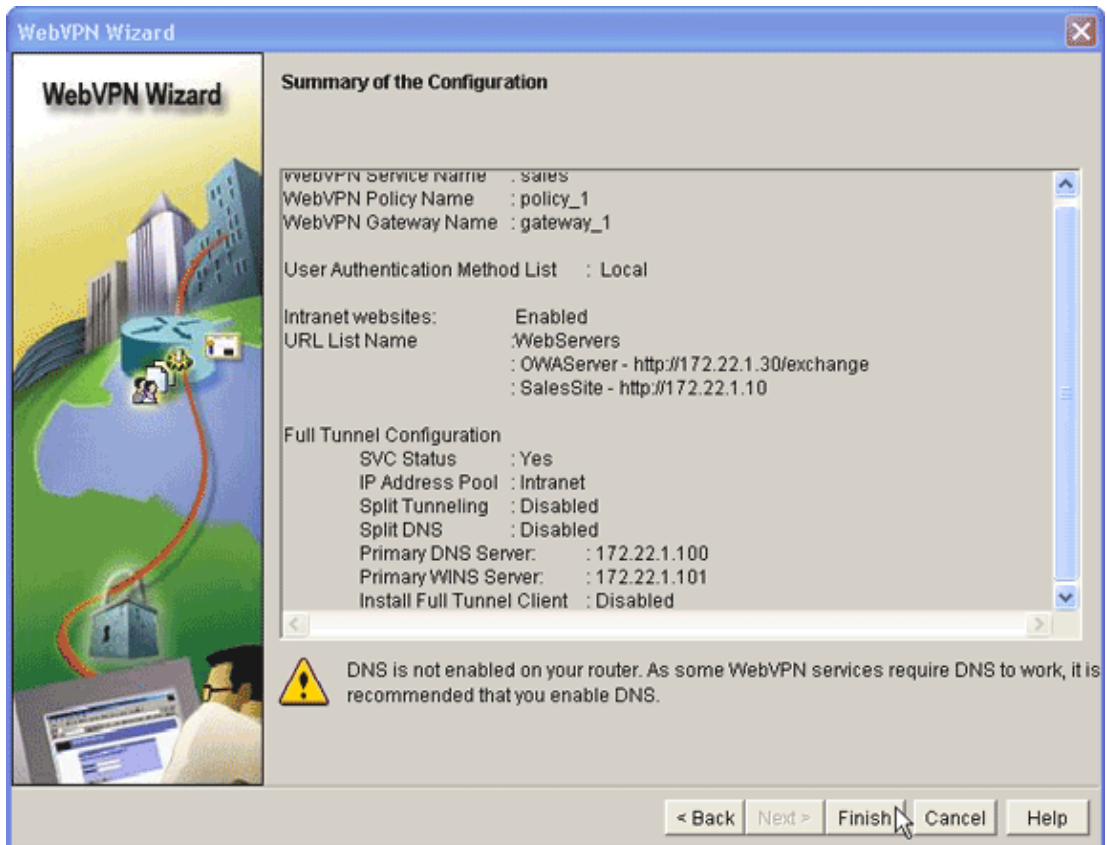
WebVPN Wizard

WebVPN Wizard

Summary of the Configuration

WebVPN Service Name : sales
WebVPN Policy Name : policy_1
WebVPN Gateway Name : gateway_1

User Authentication Method List : Local

Intranet websites: Enabled
URL List Name :WebServers
: OWAServer - http://172.22.1.30/exchange
: SalesSite - http://172.22.1.10

Full Tunnel Configuration
SVC Status : Yes
IP Address Pool : Intranet
Split Tunneling : Disabled
Split DNS : Disabled
Primary DNS Server: : 172.22.1.100
Primary WINS Server: : 172.22.1.101
Install Full Tunnel Client : Disabled

DNS is not enabled on your router. As some WebVPN services require DNS to work, it is recommended that you enable DNS.

< Back Next > Finish Cancel Help